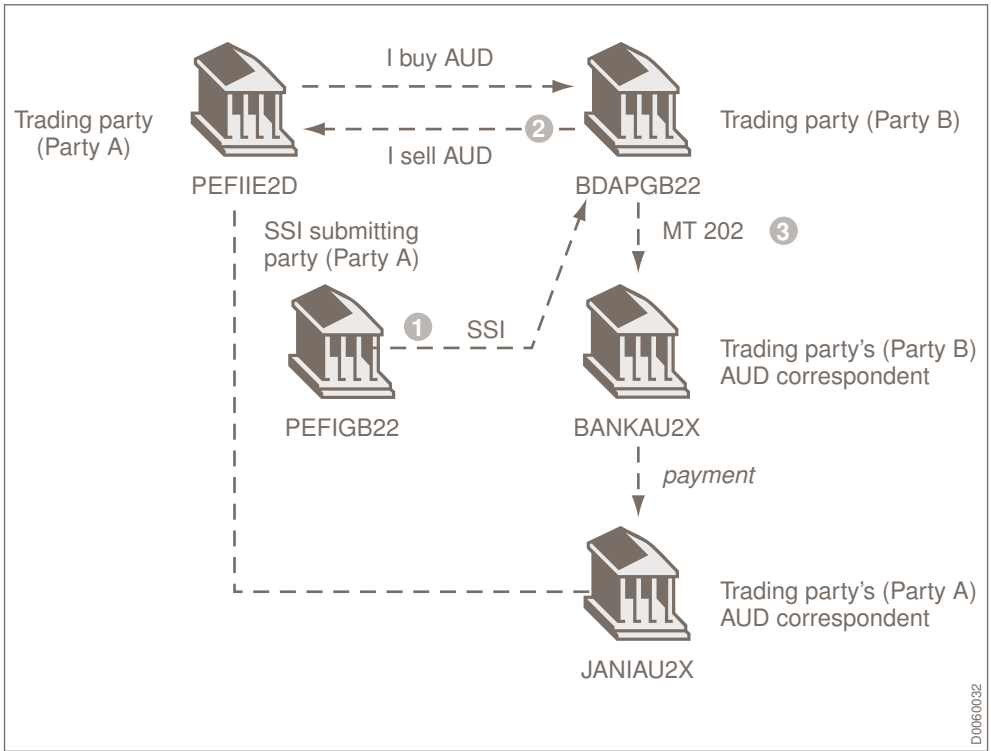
I buy AUD

Trading party (Party A)

2

Trading party (Party B)

I sell AUD

PEFIIE2D

BDAPGB22

SSI submitting party (Party A)

MT 202

3

1

SSI

Trading party's (Party B) AUD correspondent

PEFIGB22

BANKAU2X

payment

Trading party's (Party A) AUD correspondent

JANIAU2X

D0060032